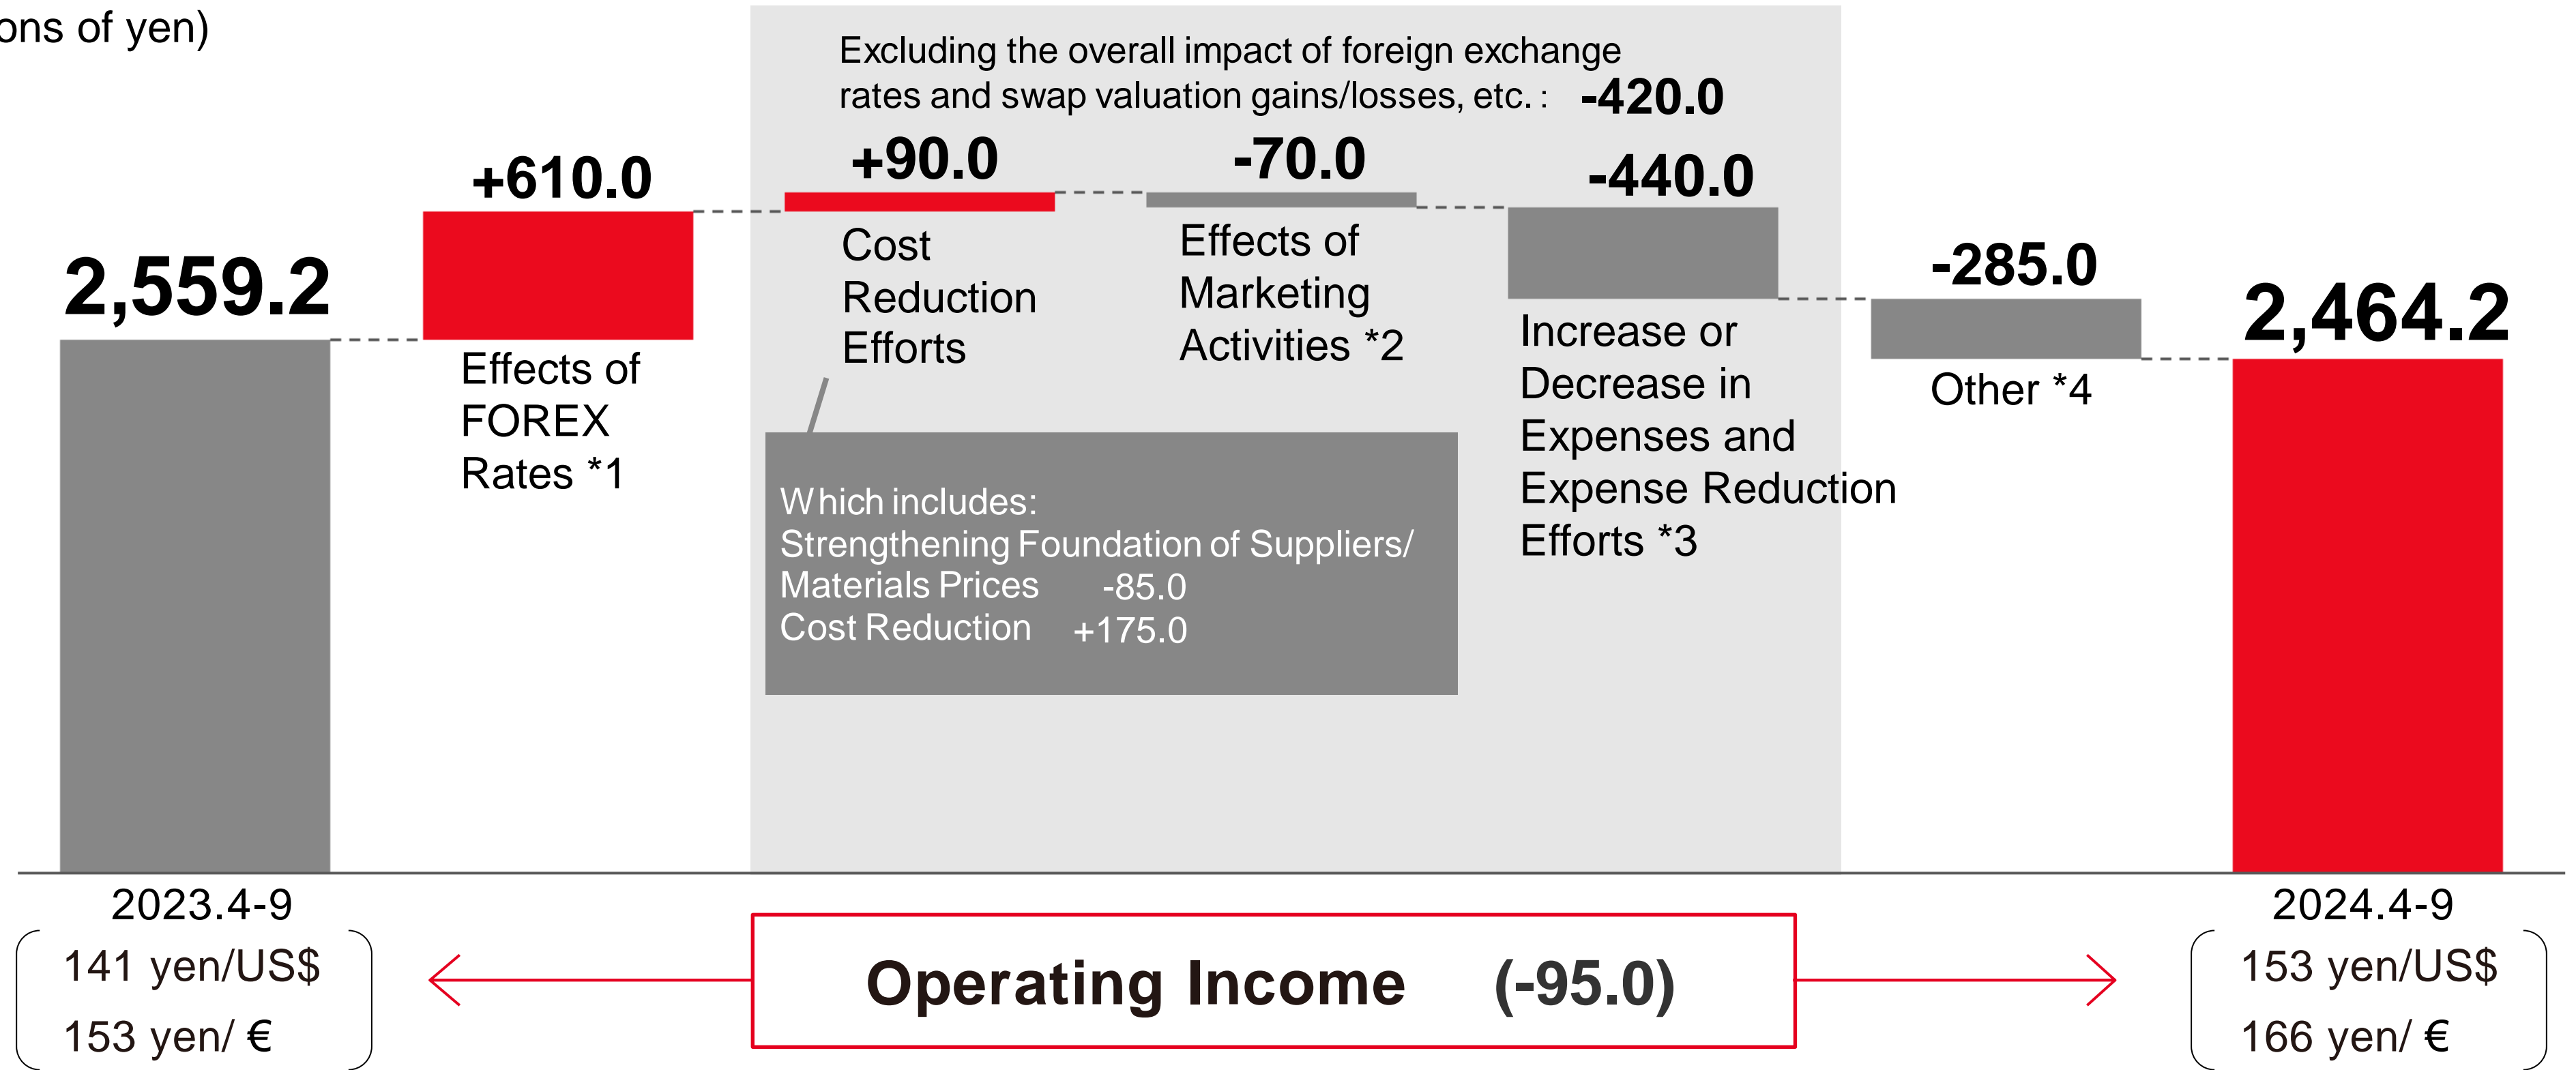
ons of yen)

Excluding the overall impact of foreign exchange rates and swap valuation gains/losses, etc. : -420.0

2,559.2

+610.0

Effects of FOREX Rates *1

+90.0

Cost Reduction Efforts

-70.0

Effects of Marketing Activities *2

-440.0

Increase or Decrease in Expenses and Expense Reduction Efforts *3

-285.0

Other *4

2,464.2

Which includes:
Strengthening Foundation of Suppliers/ Materials Prices -85.0
Cost Reduction +175.0

2023.4-9
141 yen/US$
153 yen/ €

Operating Income (-95.0)

2024.4-9
153 yen/US$
166 yen/ €